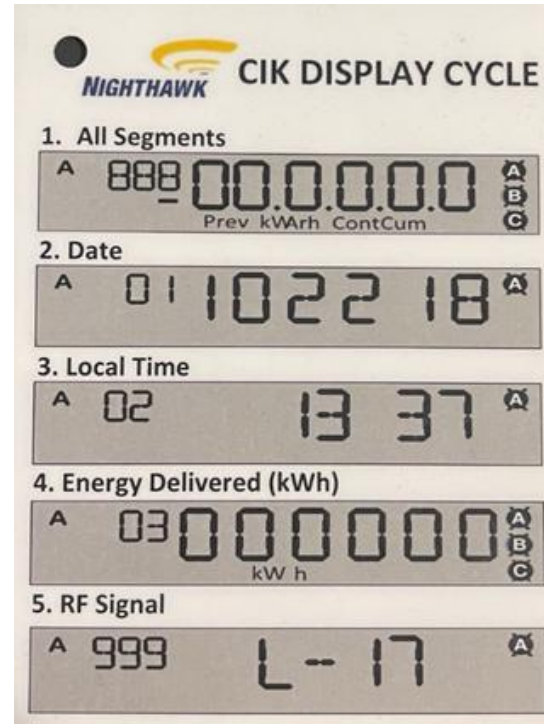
NIGHTHAWK CIK DISPLAY CYCLE

1. All Segments

A 888 00.0.0.0.0 A B C
Prev kWArh ContCum

2. Date

A 01 102218 A

3. Local Time

A 02 13 37 A

4. Energy Delivered (kWh)

A 03 000000 A B C
kW h

5. RF Signal

A 999 L-17 A